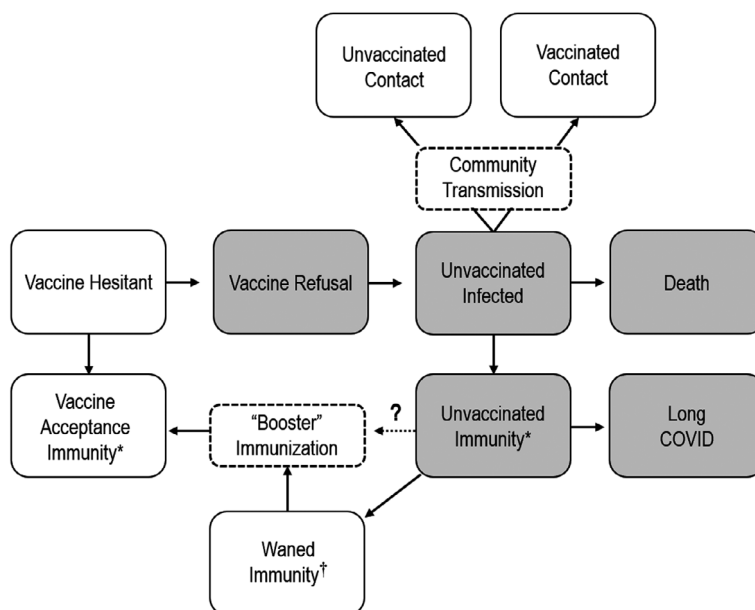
Unvaccinated Contact

Vaccinated Contact

Community Transmission

Vaccine Hesitant

Vaccine Refusal

Unvaccinated Infected

Death

Vaccine Acceptance Immunity*

"Booster" Immunization

?

Unvaccinated Immunity*

Long COVID

Waned Immunity$^{\dagger}$